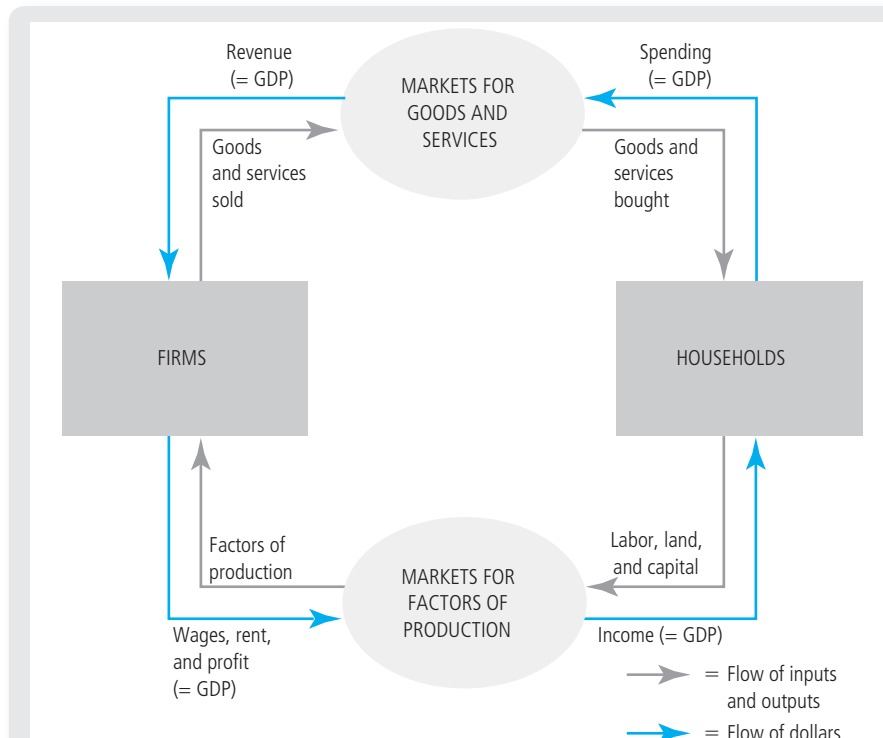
Revenue (= GDP)

MARKETS FOR GOODS AND SERVICES

Spending (= GDP)

Goods and services sold

Goods and services bought

FIRMS

HOUSEHOLDS

Factors of production

Labor, land, and capital

MARKETS FOR FACTORS OF PRODUCTION

Wages, rent, and profit (= GDP)

Income (= GDP)

= Flow of inputs and outputs

= Flow of dollars